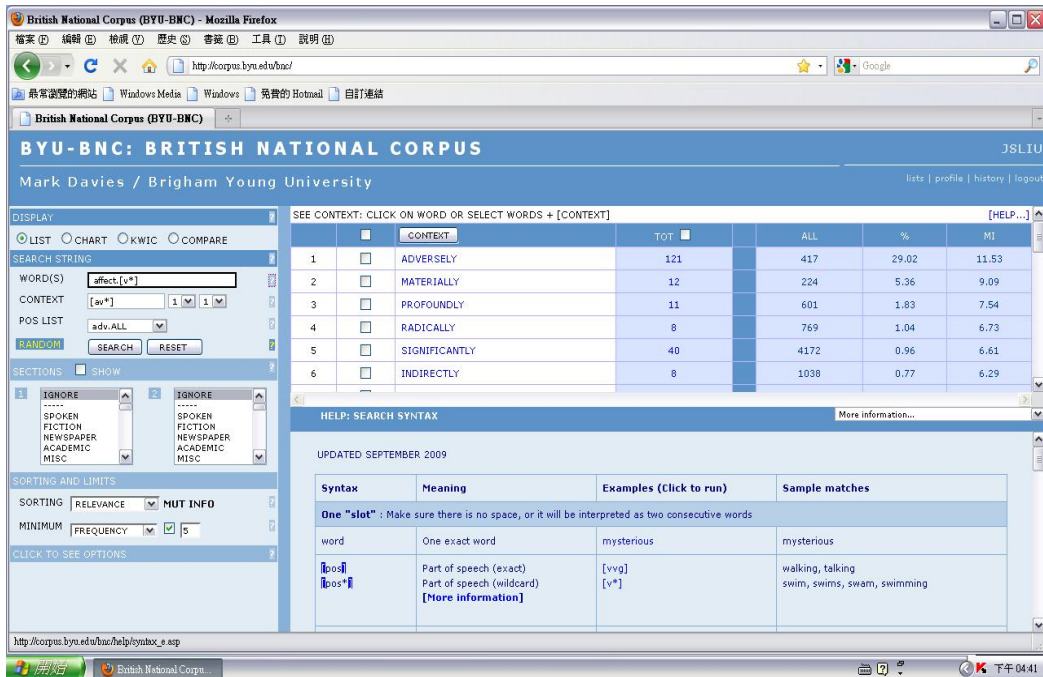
British National Corpus (BYU-BNC) - Mozilla Firefox

檔案(F) 編輯(E) 檢視(V) 歷史(S) 書籤(B) 工具(T) 說明(H)

http://corpus.byu.edu/bnc/

Google

最常瀏覽的網站 Windows Media Windows 免費的 Hotmail 自訂連結

British National Corpus (BYU-BNC)

BYU-BNC: BRITISH NATIONAL CORPUS

JSLIU

Mark Davies / Brigham Young University

lists | profile | history | logout

DISPLAY

LIST CHART KWIC COMPARE

SEARCH STRING

WORD(S) affect.[v*]

CONTEXT [av*] 1 1

POS LIST adv.ALL

RANDOM SEARCH RESET

SECTIONS SHOW

1 IGNORE ----- SPOKEN FICTION NEWSPAPER ACADEMIC MISC

2 IGNORE ----- SPOKEN FICTION NEWSPAPER ACADEMIC MISC

SORTING AND LIMITS

SORTING RELEVANCE MUT INFO

MINIMUM FREQUENCY 5

CLICK TO SEE OPTIONS

SEE CONTEXT: CLICK ON WORD OR SELECT WORDS + [CONTEXT]

[HELP...]

| | | CONTEXT | TOT | | ALL | % | MI |
|---|---|---|---|---|---|---|---|
| 1 | | ADVERSELY | 121 | | 417 | 29.02 | 11.53 |
| 2 | | MATERIALLY | 12 | | 224 | 5.36 | 9.09 |
| 3 | | PROFOUNDLY | 11 | | 601 | 1.83 | 7.54 |
| 4 | | RADICALLY | 8 | | 769 | 1.04 | 6.73 |
| 5 | | SIGNIFICANTLY | 40 | | 4172 | 0.96 | 6.61 |
| 6 | | INDIRECTLY | 8 | | 1038 | 0.77 | 6.29 |

HELP: SEARCH SYNTAX

More information...

UPDATED SEPTEMBER 2009

| Syntax | Meaning | Examples (Click to run) | Sample matches |
|---|---|---|---|
| One "slot" : Make sure there is no space, or it will be interpreted as two consecutive words | | | |
| word | One exact word | mysterious | mysterious |
| [pos] [pos*] | Part of speech (exact) Part of speech (wildcard) [More information] | [vvg] [v*] | walking, talking swim, swims, swam, swimming |

http://corpus.byu.edu/bnc/help/syntax_e.asp

開始 British National Corpu...

下午 04:41